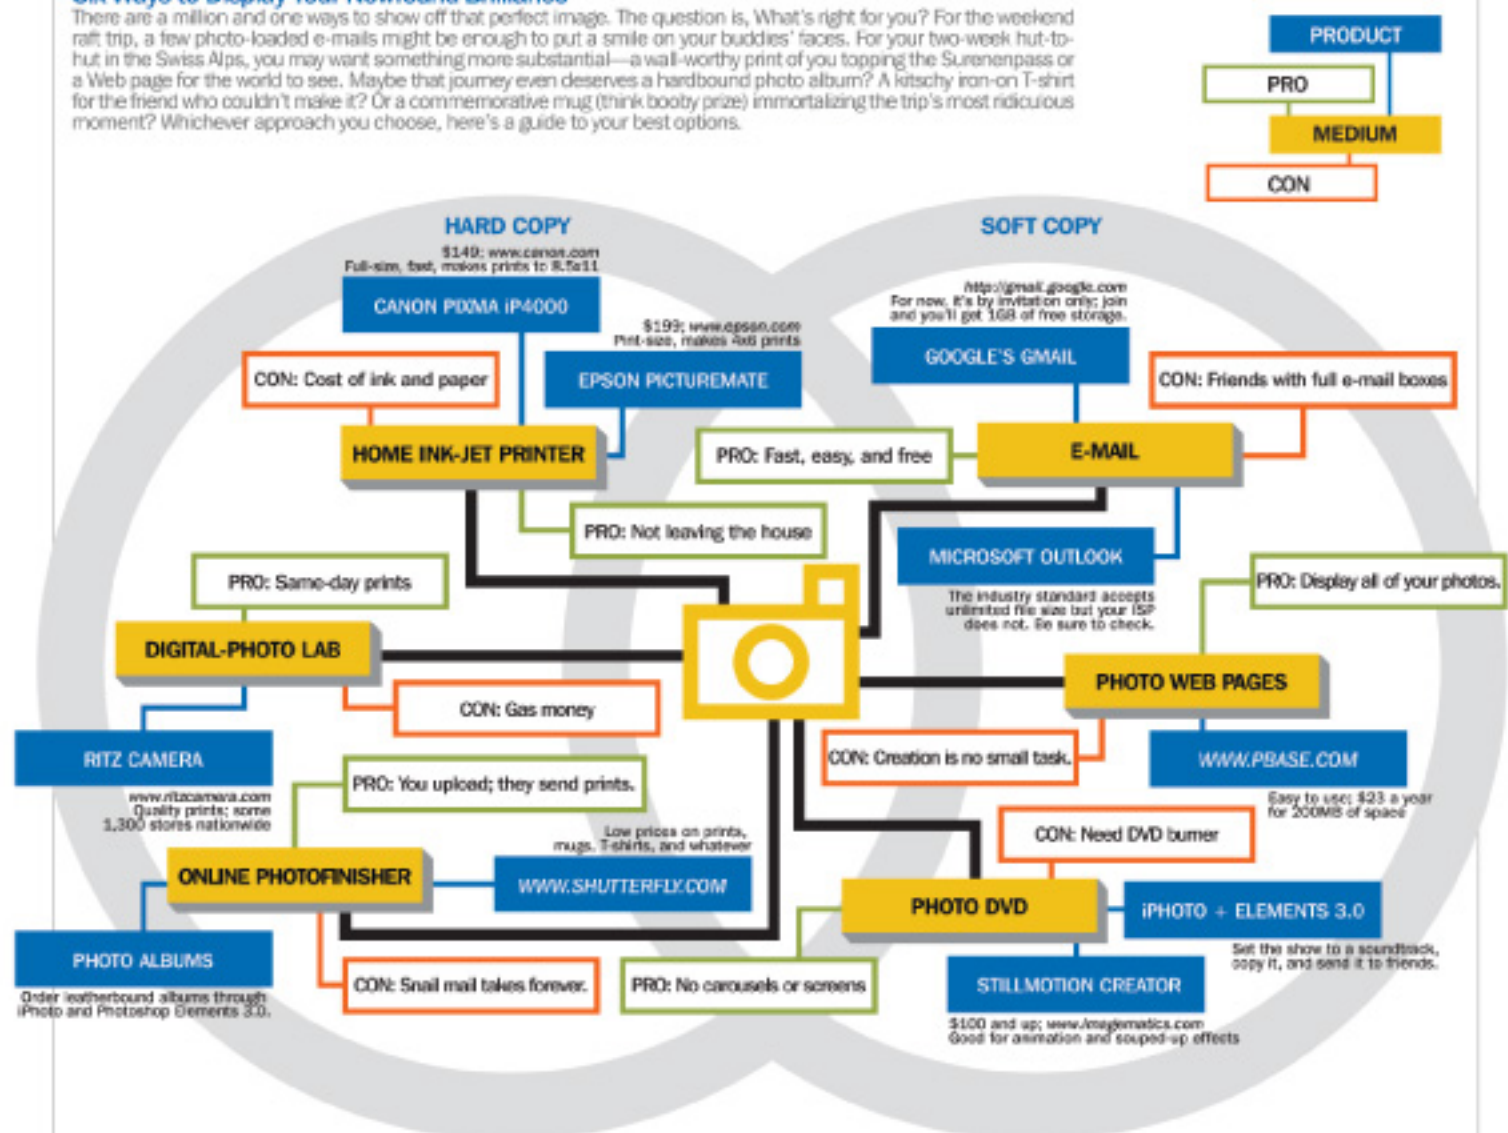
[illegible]

There are a million and one ways to show off that perfect image. The question is, What's right for you? For the weekend raft trip, a few photo-loaded e-mails might be enough to put a smile on your buddies' faces. For your two-week hut-to-hut in the Swiss Alps, you may want something more substantial—a wall-worthy print of you topping the Surenenpass or a Web page for the world to see. Maybe that journey even deserves a hardbound photo album? A kitschy iron-on T-shirt for the friend who couldn't make it? Or a commemorative mug (think booby prize) immortalizing the trip's most ridiculous moment? Whichever approach you choose, here's a guide to your best options.

PRODUCT
PRO
MEDIUM
CON

HARD COPY

SOFT COPY

$149; www.canon.com
Full-size, fast, makes prints to 8.5x11

CANON PIXMA iP4000

$199; www.epson.com
Print-size, makes 4x6 prints

EPSON PICTUREMATE

CON: Cost of ink and paper

HOME INK-JET PRINTER

PRO: Not leaving the house

http://gmail.google.com
For now, it's by invitation only; join and you'll get 1GB of free storage.

GOOGLE'S GMAIL

CON: Friends with full e-mail boxes

PRO: Fast, easy, and free

E-MAIL

MICROSOFT OUTLOOK

The industry standard accepts unlimited file size but your ISP does not. Be sure to check.

PRO: Same-day prints

DIGITAL-PHOTO LAB

CON: Gas money

RITZ CAMERA

www.ritzcamera.com
Quality prints; some 1,300 stores nationwide

PRO: Display all of your photos.

PHOTO WEB PAGES

CON: Creation is no small task.

WWW.PBASE.COM

Easy to use; $23 a year for 200MB of space

PRO: You upload; they send prints.

Low prices on prints, mugs, T-shirts, and whatever

ONLINE PHOTOFINISHER

WWW.SHUTTERFLY.COM

PHOTO ALBUMS

Order leatherbound albums through iPhoto and Photoshop Elements 3.0.

CON: Snail mail takes forever.

CON: Need DVD burner

PHOTO DVD

iPHOTO + ELEMENTS 3.0

Set the show to a soundtrack, copy it, and send it to friends.

PRO: No carousels or screens

STILLMOTION CREATOR

$100 and up; www.imagematics.com
Good for animation and souped-up effects